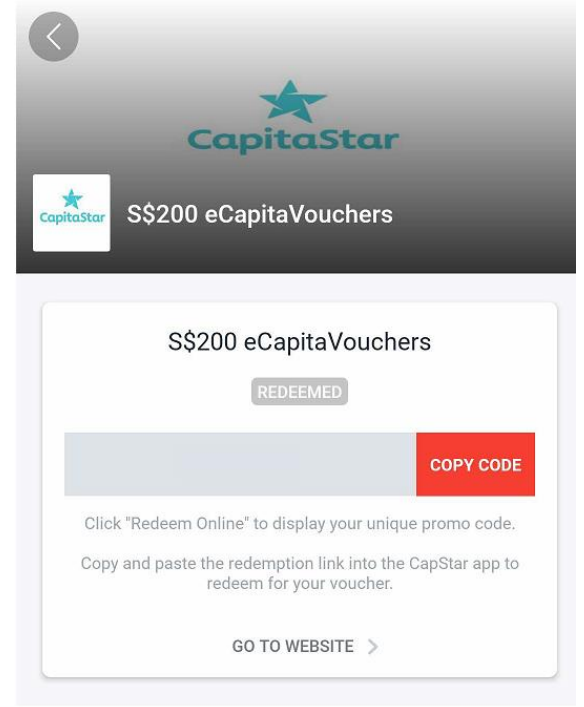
CapitaStar

CapitaStar

S$200 eCapitaVouchers

S$200 eCapitaVouchers

REDEEMED

COPY CODE

Click "Redeem Online" to display your unique promo code.

Copy and paste the redemption link into the CapStar app to redeem for your voucher.

GO TO WEBSITE